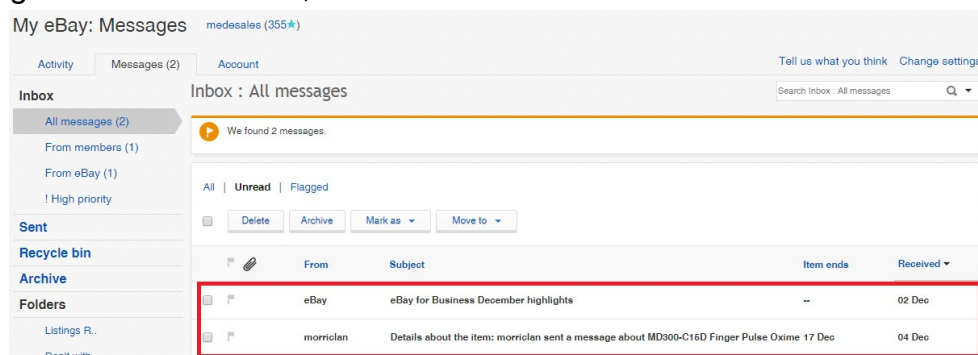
My eBay: Messages medesales (355★)

Activity Messages (2) Account

Tell us what you think Change settings

Inbox

All messages (2)

From members (1)

From eBay (1)

! High priority

Sent

Recycle bin

Archive

Folders

Listings R..

Inbox : All messages

Search Inbox : All messages

We found 2 messages.

All | Unread | Flagged

Delete Archive Mark as ▾ Move to ▾

| | From | Subject | Item ends | Received ▾ |
|---|---|---|---|---|
| | eBay | eBay for Business December highlights | -- | 02 Dec |
| | morriclan | Details about the item: morriclan sent a message about MD300-C15D Finger Pulse Oxime | 17 Dec | 04 Dec |